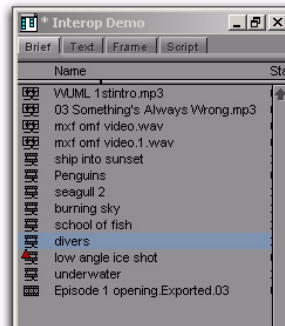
* Interop Demo

Brief | Text | Frame | Script

Name | Sta

WUML 1stintro.mp3
03 Something's Always Wrong.mp3
mxf omf video.wav
mxf omf video.1.wav
ship into sunset
Penguins
seagull 2
burning sky
school of fish
divers
low angle ice shot
underwater
Episode 1 opening.Exported.03